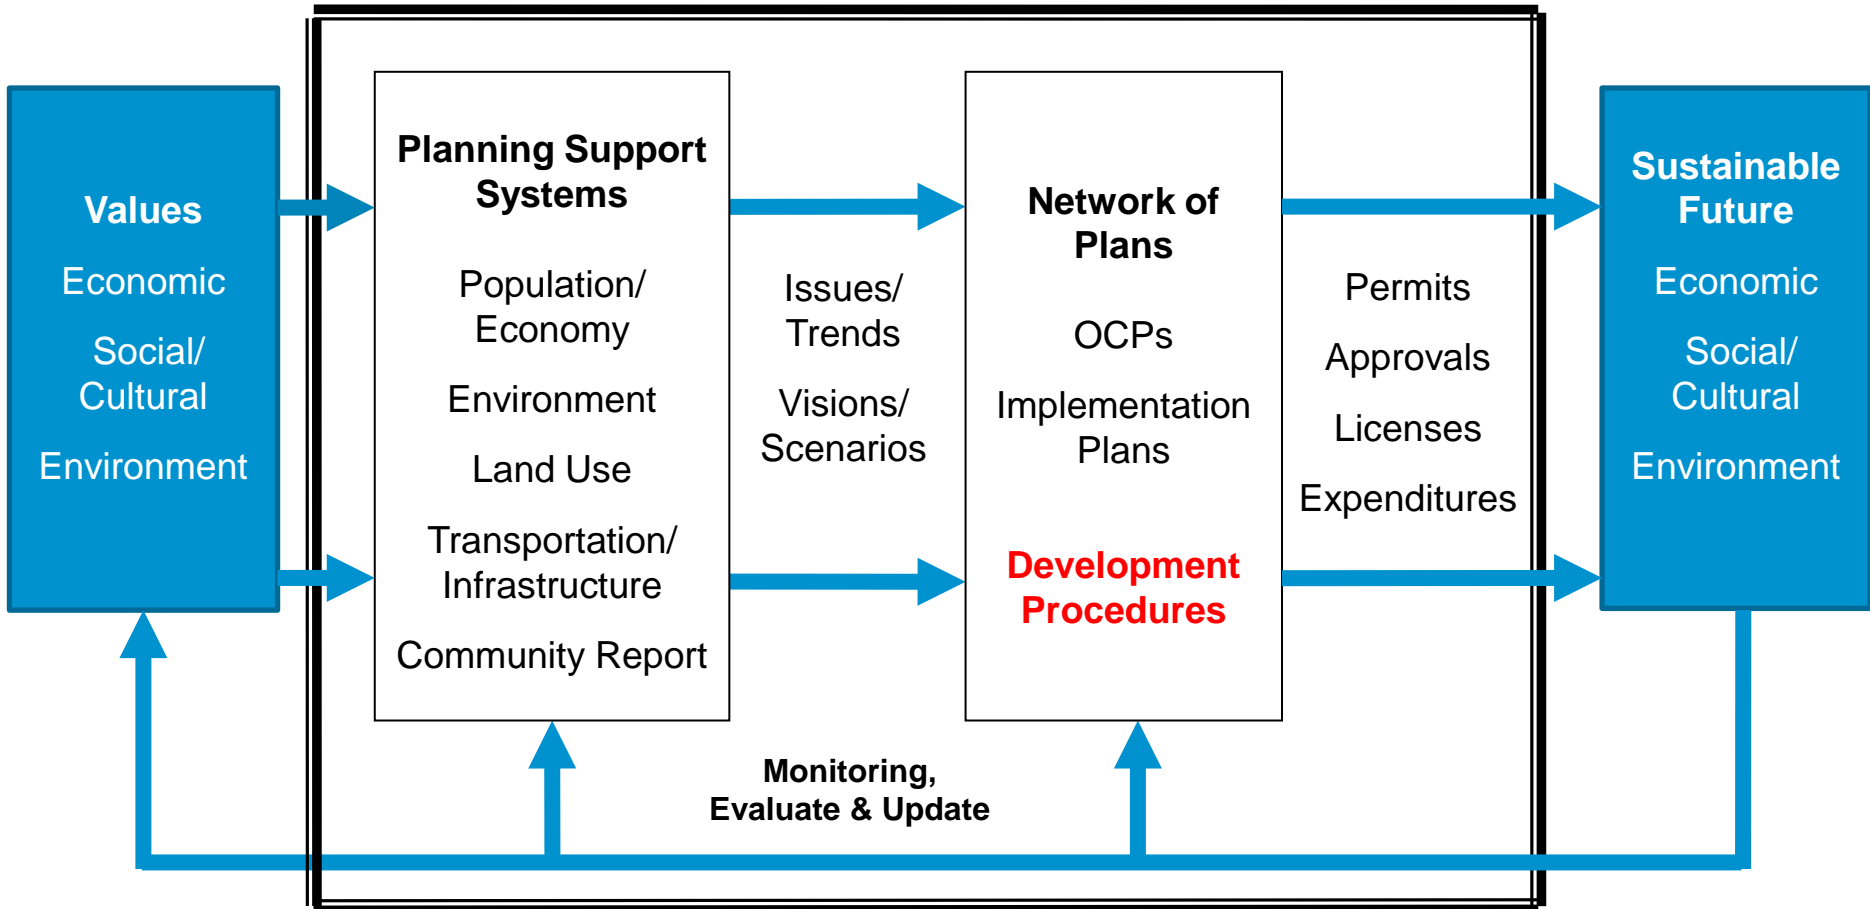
Values

Economic

Social/ Cultural

Environment

Planning Support Systems

Population/ Economy

Environment

Land Use

Transportation/ Infrastructure

Community Report

Issues/ Trends

Visions/ Scenarios

Network of Plans

OCPs

Implementation Plans

Development Procedures

Permits

Approvals

Licenses

Expenditures

Sustainable Future

Economic

Social/ Cultural

Environment

Monitoring, Evaluate & Update